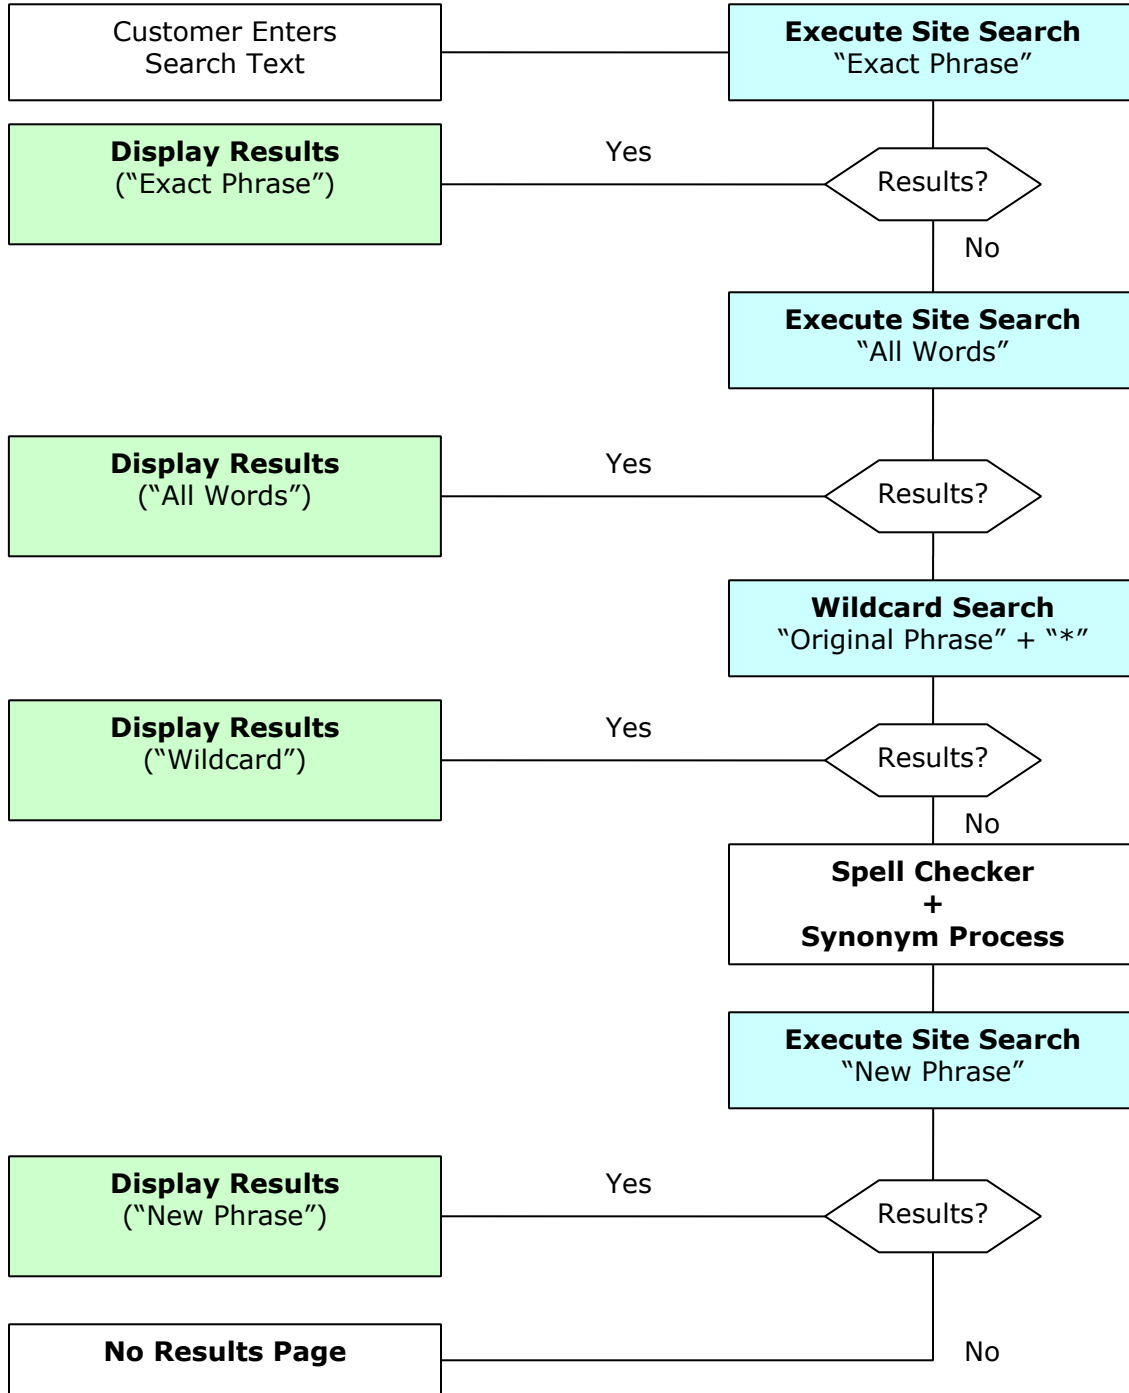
Customer Enters
Search Text

Execute Site Search
“Exact Phrase”

Display Results
(“Exact Phrase”)

Yes

Results?

No

Execute Site Search
“All Words”

Display Results
(“All Words”)

Yes

Results?

Wildcard Search
“Original Phrase” + “*”

Display Results
(“Wildcard”)

Yes

Results?

No

Spell Checker
+
Synonym Process

Execute Site Search
“New Phrase”

Display Results
(“New Phrase”)

Yes

Results?

No Results Page

No